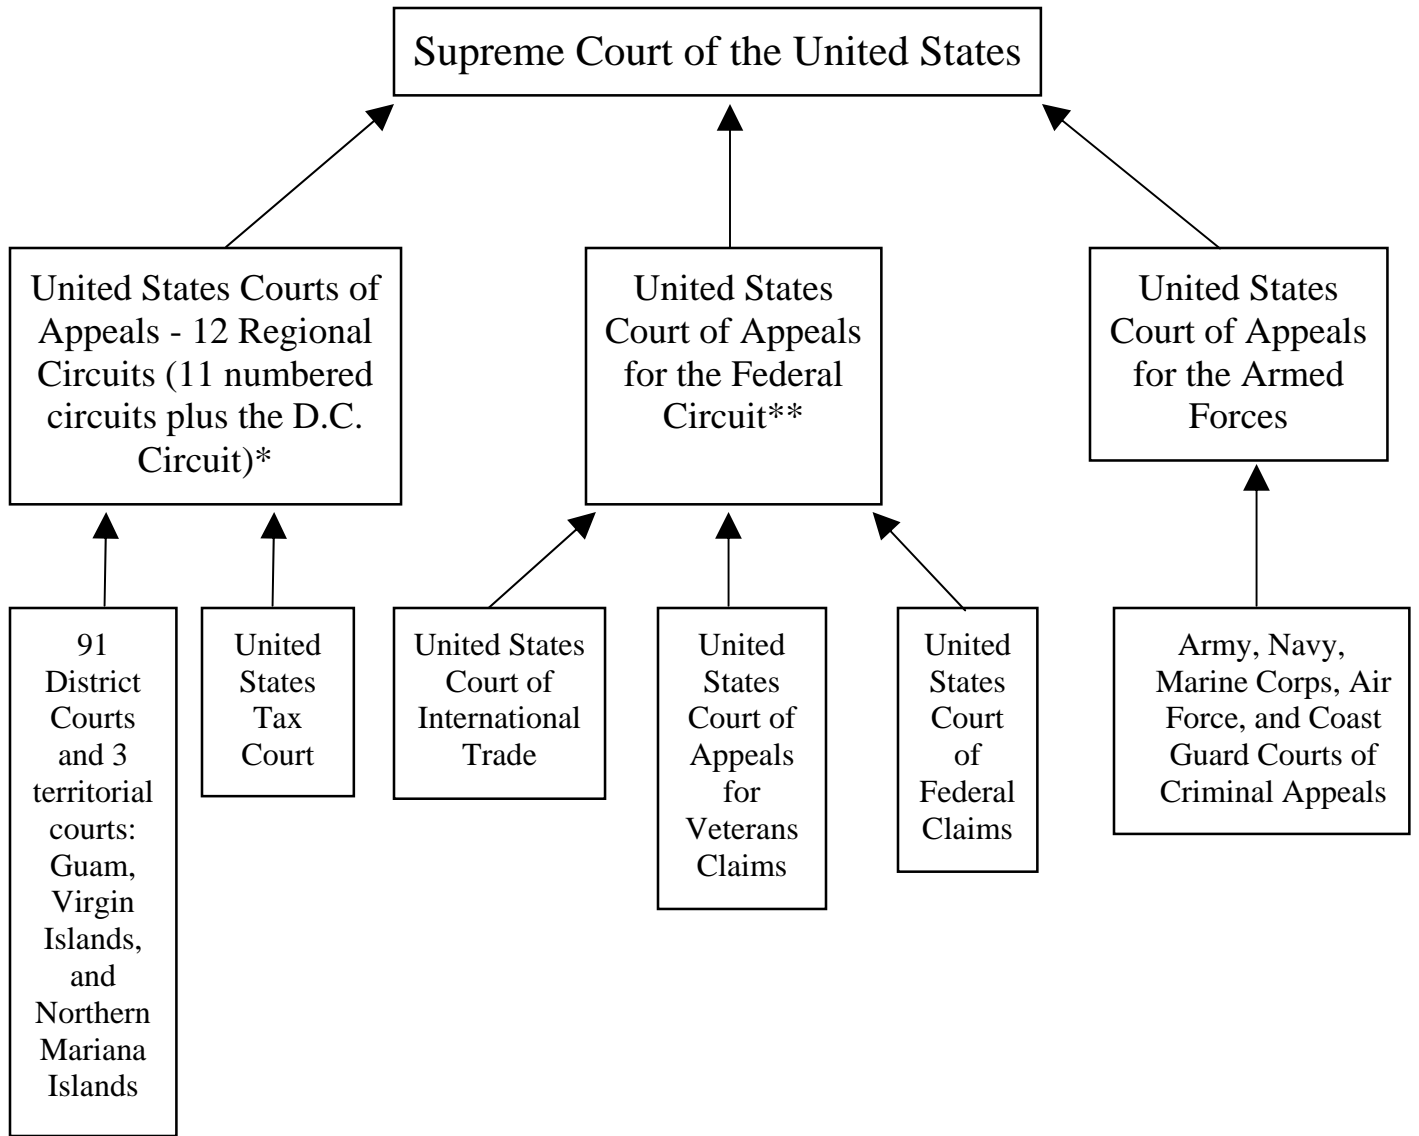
Supreme Court of the United States

United States Courts of Appeals - 12 Regional Circuits (11 numbered circuits plus the D.C. Circuit)*

United States Court of Appeals for the Federal Circuit**

United States Court of Appeals for the Armed Forces

91 District Courts and 3 territorial courts: Guam, Virgin Islands, and Northern Mariana Islands

United States Tax Court

United States Court of International Trade

United States Court of Appeals for Veterans Claims

United States Court of Federal Claims

Army, Navy, Marine Corps, Air Force, and Coast Guard Courts of Criminal Appeals